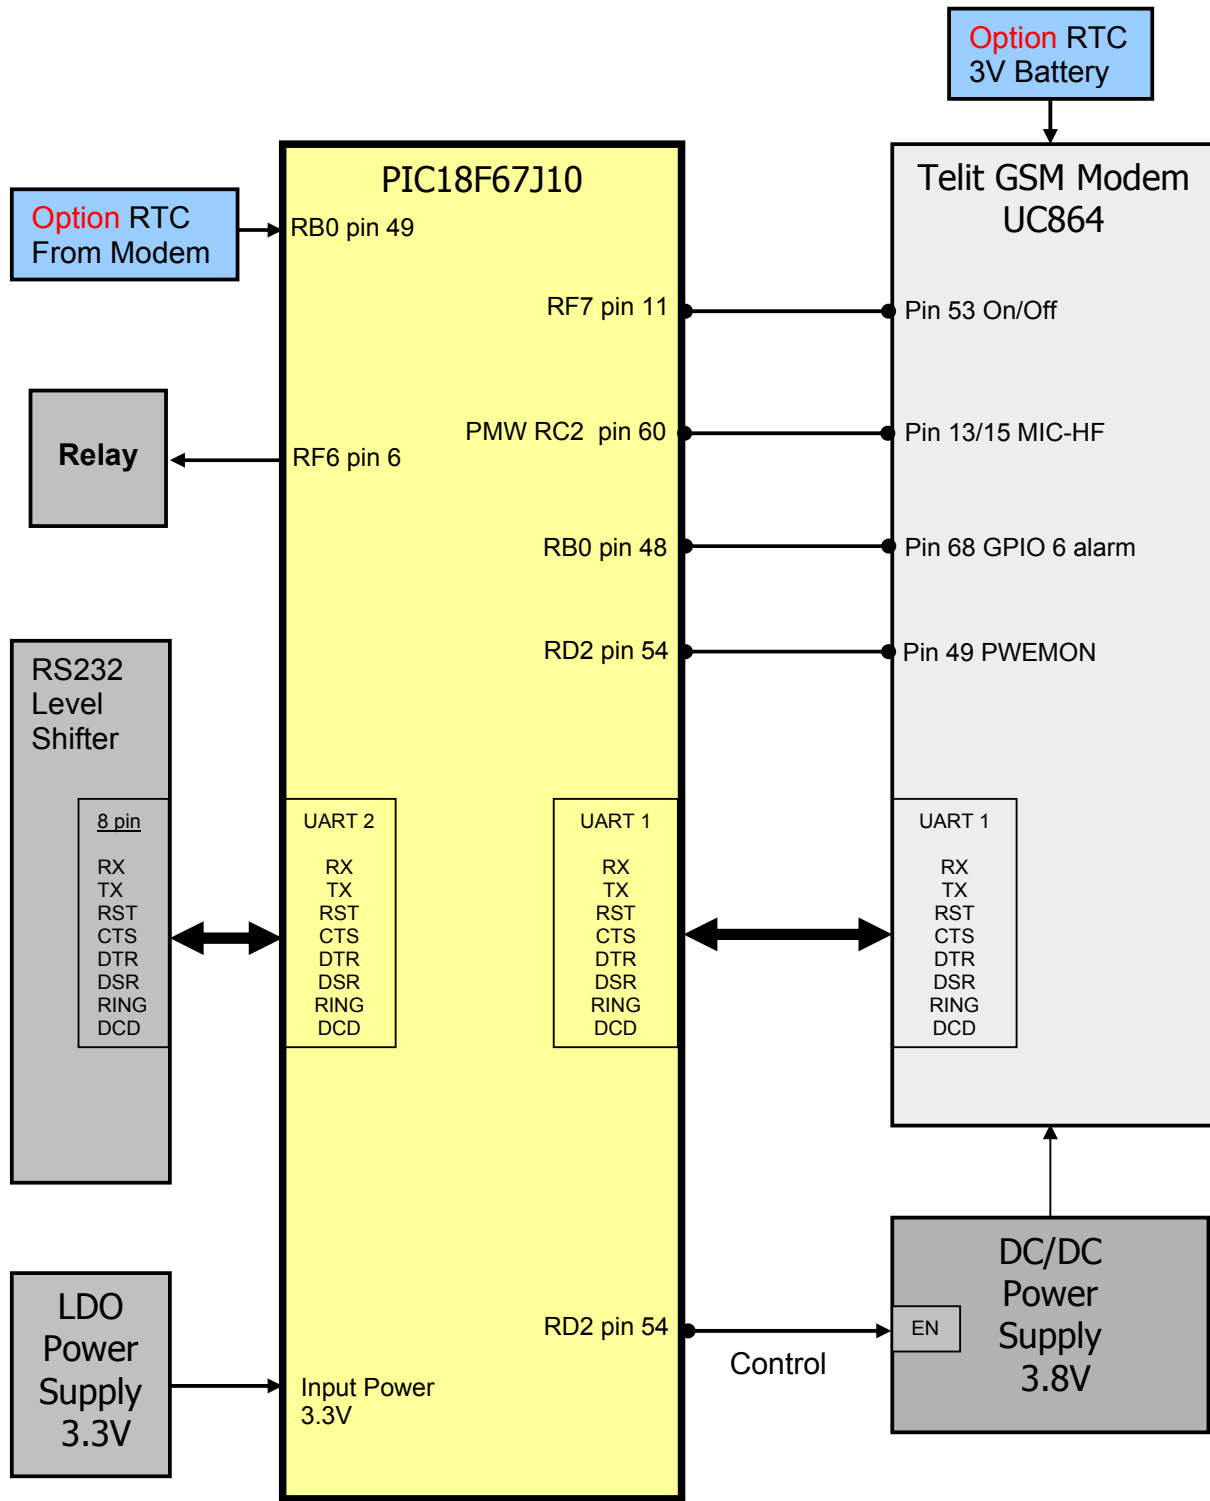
Option RTC
3V Battery

Option RTC
From Modem

PIC18F67J10

RB0 pin 49

RF7 pin 11

Telit GSM Modem
UC864

Pin 53 On/Off

Relay

RF6 pin 6

PMW RC2 pin 60

Pin 13/15 MIC-HF

RB0 pin 48

Pin 68 GPIO 6 alarm

RD2 pin 54

Pin 49 PWEMON

RS232
Level
Shifter

8 pin

RX
TX
RST
CTS
DTR
DSR
RING
DCD

UART 2

RX
TX
RST
CTS
DTR
DSR
RING
DCD

UART 1

RX
TX
RST
CTS
DTR
DSR
RING
DCD

UART 1

RX
TX
RST
CTS
DTR
DSR
RING
DCD

DC/DC
Power
Supply
3.8V

EN

RD2 pin 54

Control

LDO
Power
Supply
3.3V

Input Power
3.3V